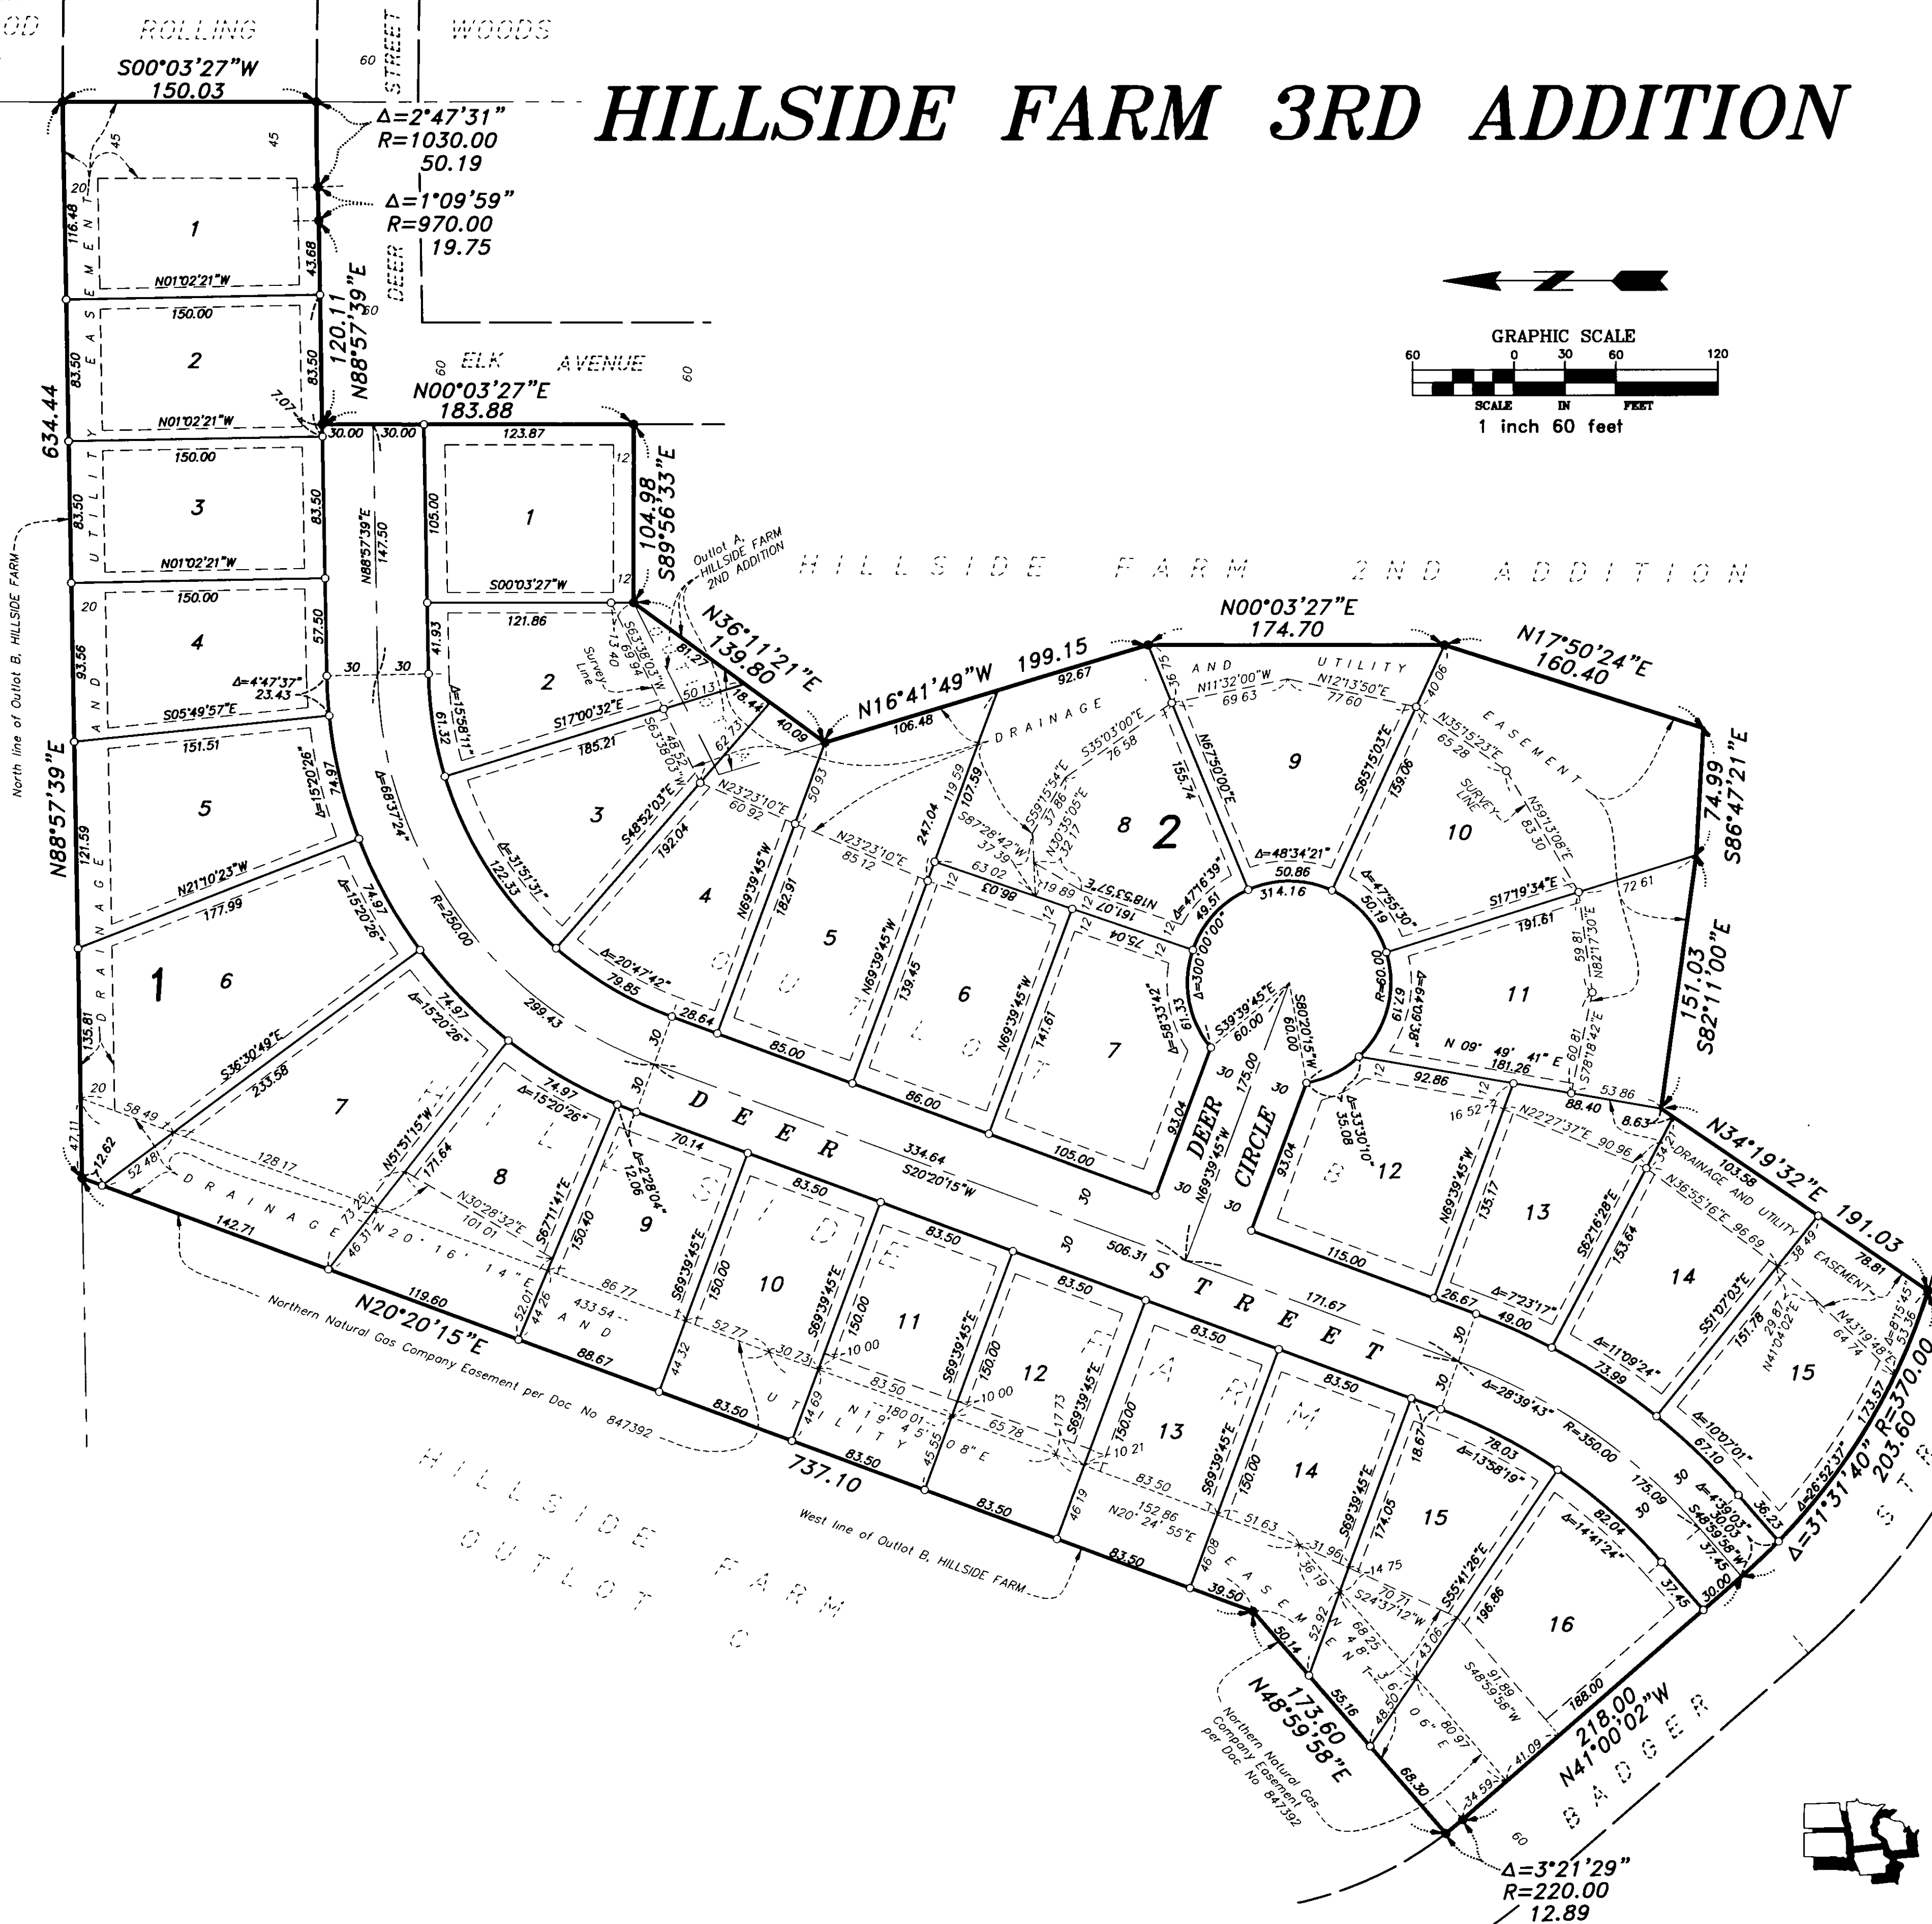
HILLSIDE FARM 3RD ADDITION

ROLLING WOODS

DEER STREET

S00°03'27"W 150.03

Δ=2°47'31" R=1030.00 50.19

Δ=1°09'59" R=970.00 19.75

GRAPHIC SCALE
60 0 30 60 120
SCALE IN FEET
1 inch 60 feet

ELK AVENUE

N00°03'27"E 183.88

634.44

N88°57'39"E 120.11

S89°56'33"E 104.98

Outlot A, HILLSIDE FARM 2ND ADDITION

HILLSIDE FARM 2ND ADDITION

N36°11'21"E 139.80

N16°41'49"W 199.15

N00°03'27"E 174.70

N17°50'24"E 160.40

S86°47'21"E 74.99

S82°11'00"E 151.03

N34°19'32"E 191.03

Δ=31°31'40" R=370.00 203.60

N41°00'02"W 218.00

N48°59'58"E 173.60

N20°20'15"E 737.10

N88°57'39"E

North line of Outlot B, HILLSIDE FARM

DRAINAGE AND UTILITY EASEMENT

DEER STREET

DEER CIRCLE

OUTLOT

FIELD FARM

Northern Natural Gas Company Easement per Doc No 847392

West line of Outlot B, HILLSIDE FARM

HILLSIDE FARM OUTLOT C

BADGER

Δ=3°21'29" R=220.00 12.89

1 2

S20°20'15"W 334.64 506.31

Δ=28°39'43" R=350.00

R=250.00 299.43

N69°39'45"W